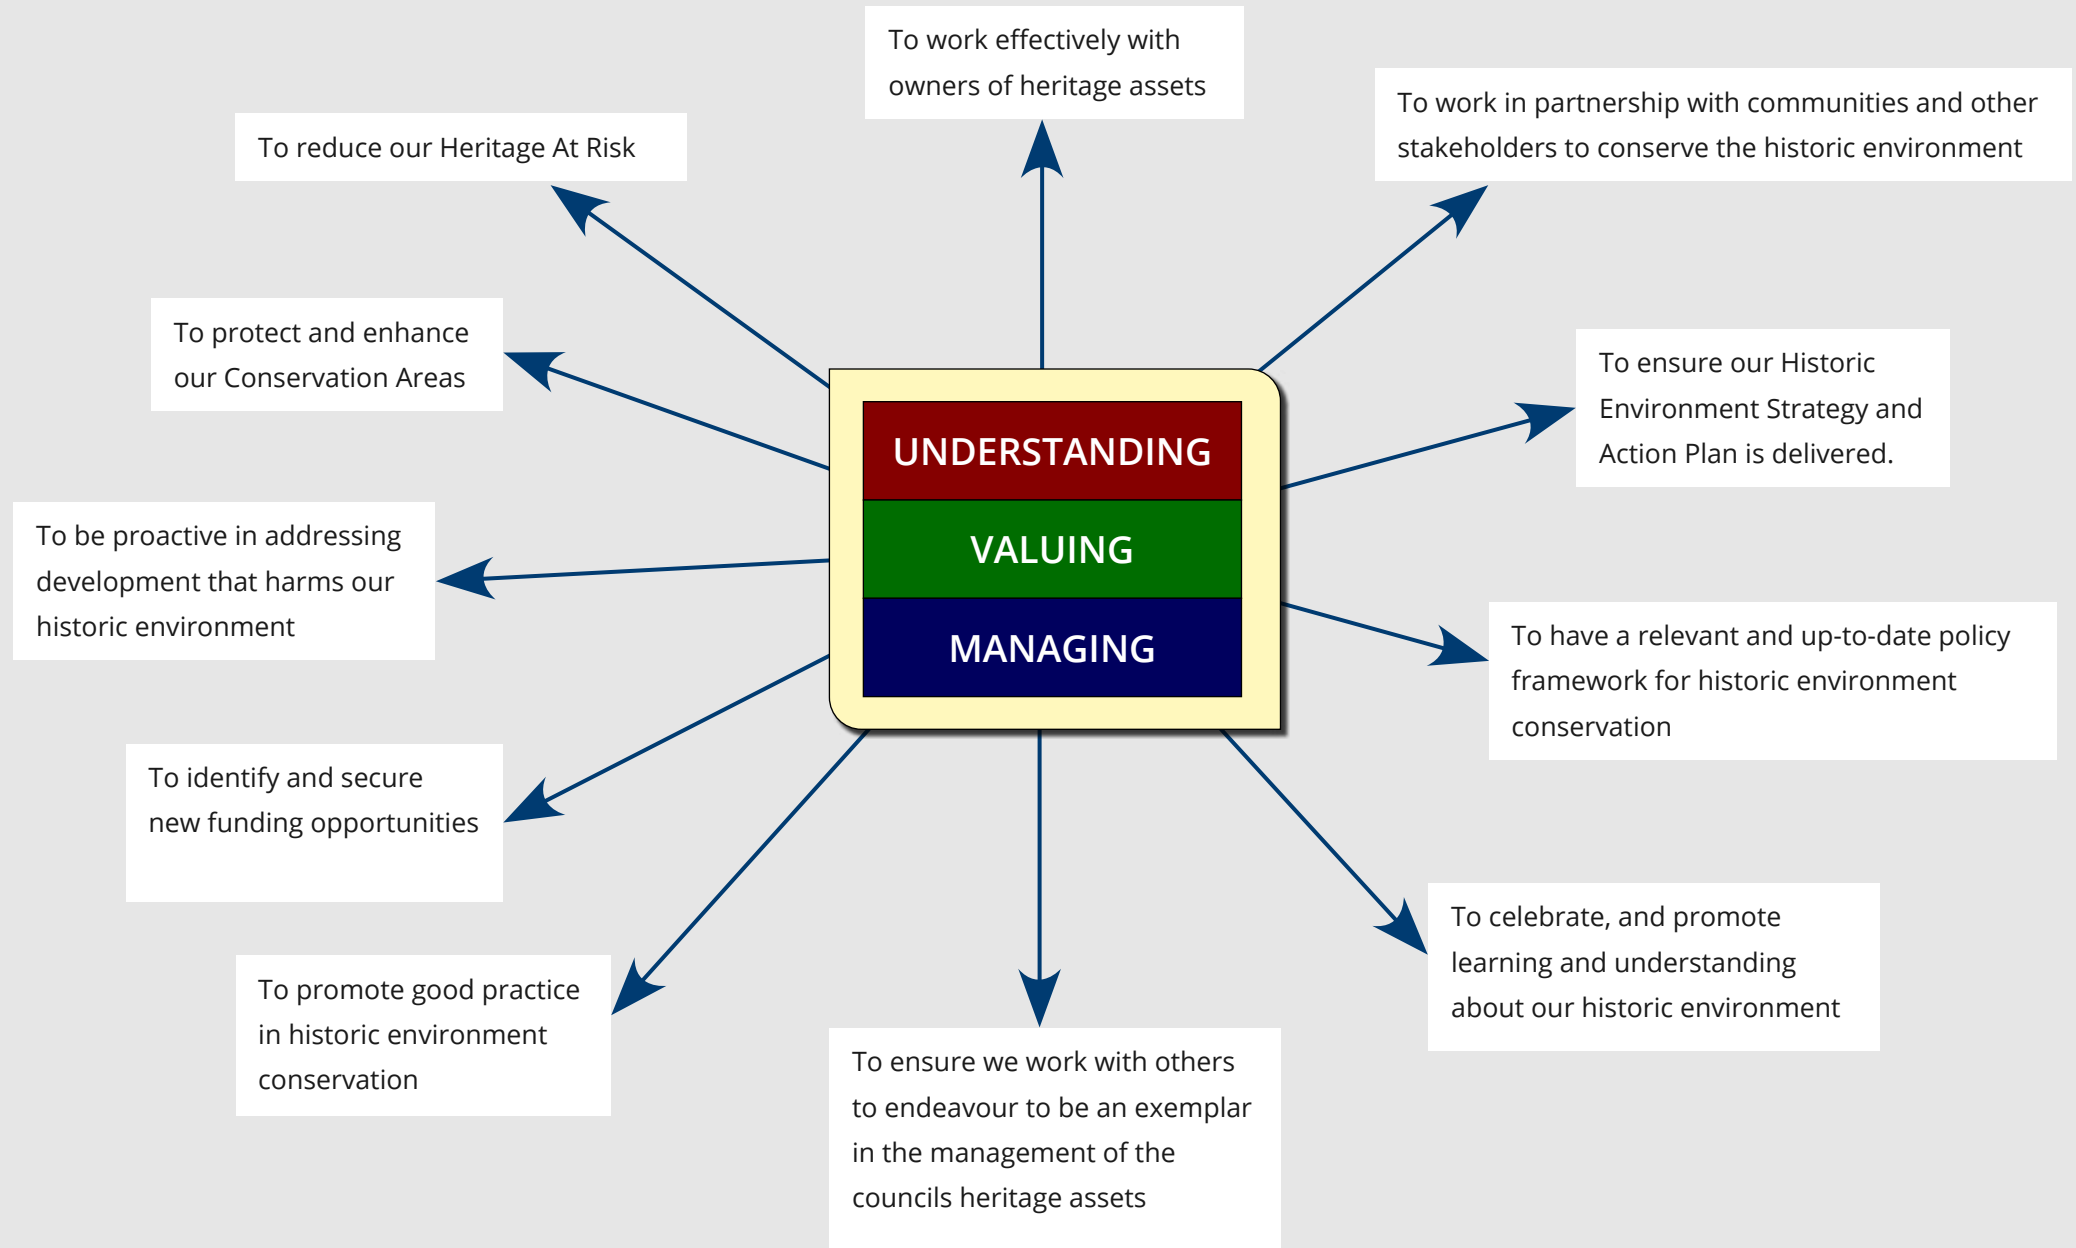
To work effectively with owners of heritage assets

To reduce our Heritage At Risk

To work in partnership with communities and other stakeholders to conserve the historic environment

To protect and enhance our Conservation Areas

UNDERSTANDING

VALUING

MANAGING

To ensure our Historic Environment Strategy and Action Plan is delivered.

To be proactive in addressing development that harms our historic environment

To have a relevant and up-to-date policy framework for historic environment conservation

To identify and secure new funding opportunities

To celebrate, and promote learning and understanding about our historic environment

To promote good practice in historic environment conservation

To ensure we work with others to endeavour to be an exemplar in the management of the councils heritage assets